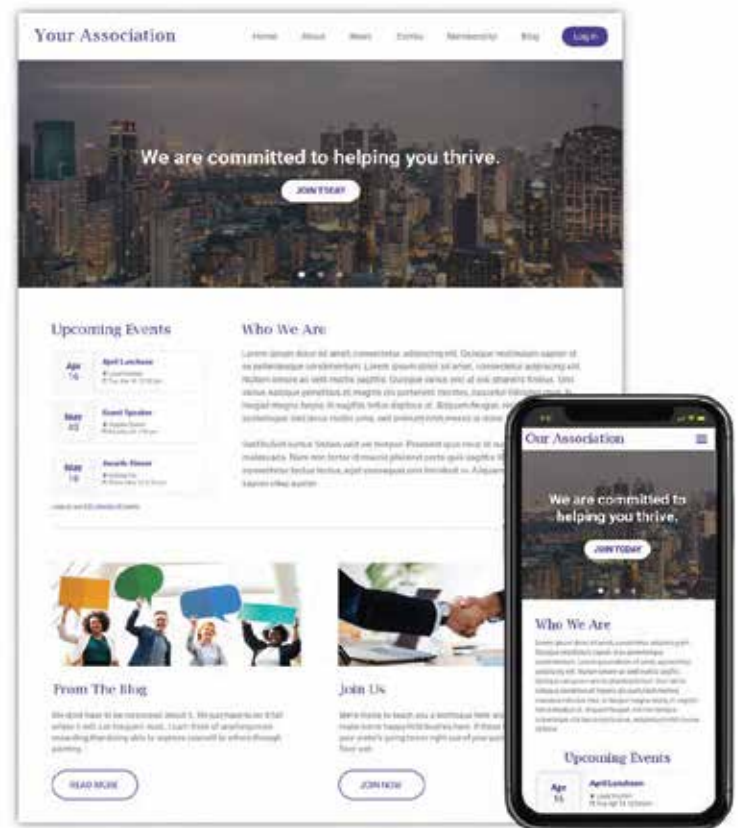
Your Association

Home About News Events Membership Blog Log in

We are committed to helping you thrive.

JOIN TODAY

Upcoming Events

Apr 16 April Luncheon

May 03 Guest Speaker

May 18 Awards Dinner

Who We Are

Lorem ipsum dolor sit amet, consectetur adipiscing elit. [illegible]

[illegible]

From The Blog

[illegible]

READ MORE

Join Us

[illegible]

JOIN NOW

Our Association

We are committed to helping you thrive.

JOIN TODAY

Who We Are

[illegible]

Upcoming Events

Apr 16 April Luncheon